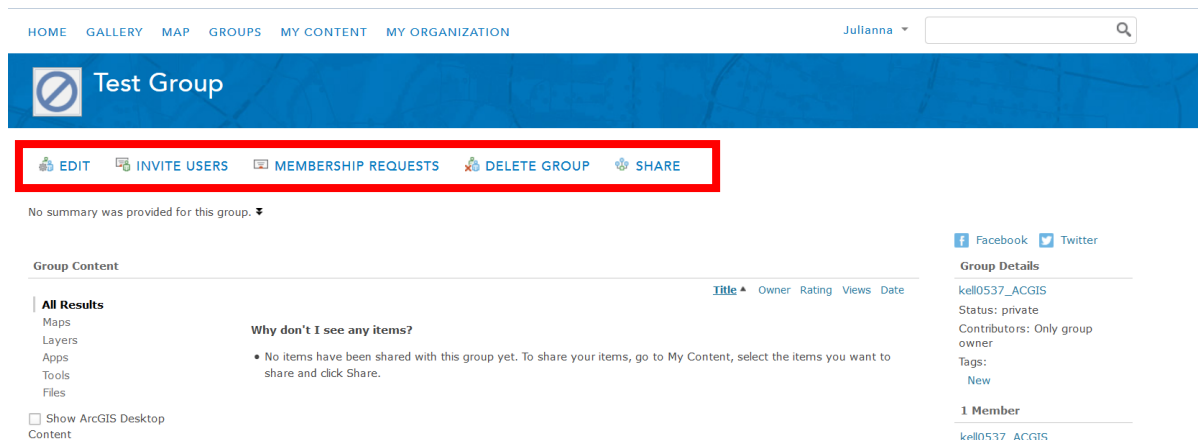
HOME GALLERY MAP GROUPS MY CONTENT MY ORGANIZATION

Julianna

Test Group

EDIT INVITE USERS MEMBERSHIP REQUESTS DELETE GROUP SHARE

No summary was provided for this group.

Facebook Twitter

Group Content

Title Owner Rating Views Date

All Results
Maps
Layers
Apps
Tools
Files

Show ArcGIS Desktop Content

Why don't I see any items?

• No items have been shared with this group yet. To share your items, go to My Content, select the items you want to share and click Share.

Group Details

kell0537_ACGIS

Status: private

Contributors: Only group owner

Tags:

New

1 Member

kell0537_ACGIS